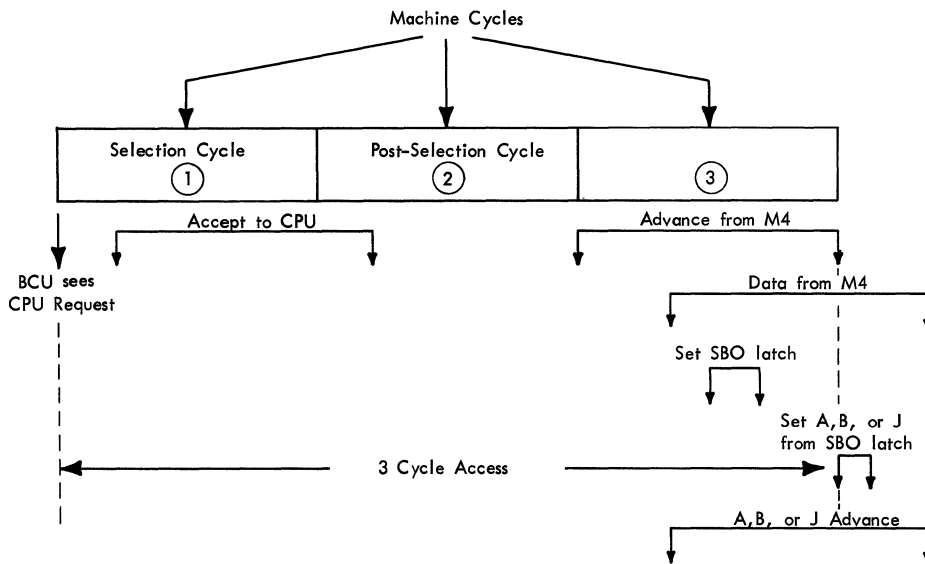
Machine Cycles

Selection Cycle
1

Post-Selection Cycle
2

3

Accept to CPU

Advance from M4

BCU sees CPU Request

Data from M4

Set SBO latch

Set A, B, or J from SBO latch

3 Cycle Access

A, B, or J Advance